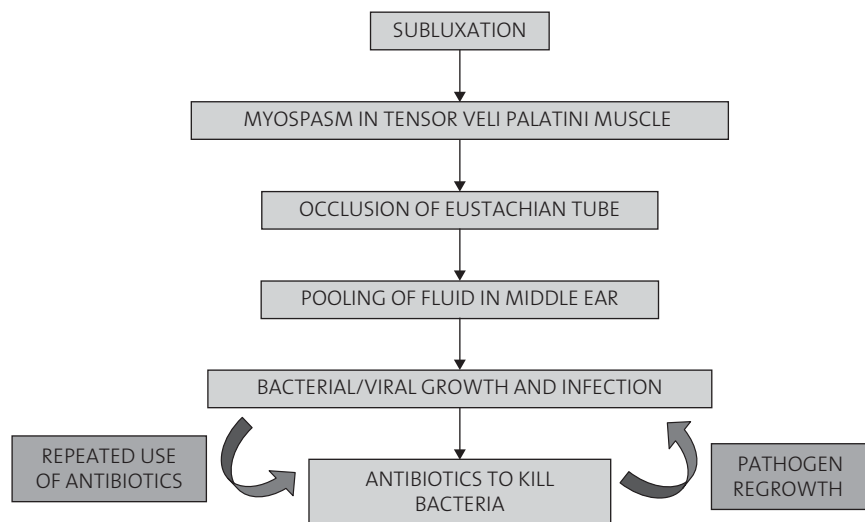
SUBLUXATION

MYOSPASM IN TENSOR VELI PALATINI MUSCLE

OCCLUSION OF EUSTACHIAN TUBE

POOLING OF FLUID IN MIDDLE EAR

BACTERIAL/VIRAL GROWTH AND INFECTION

REPEATED USE OF ANTIBIOTICS

ANTIBIOTICS TO KILL BACTERIA

PATHOGEN REGROWTH